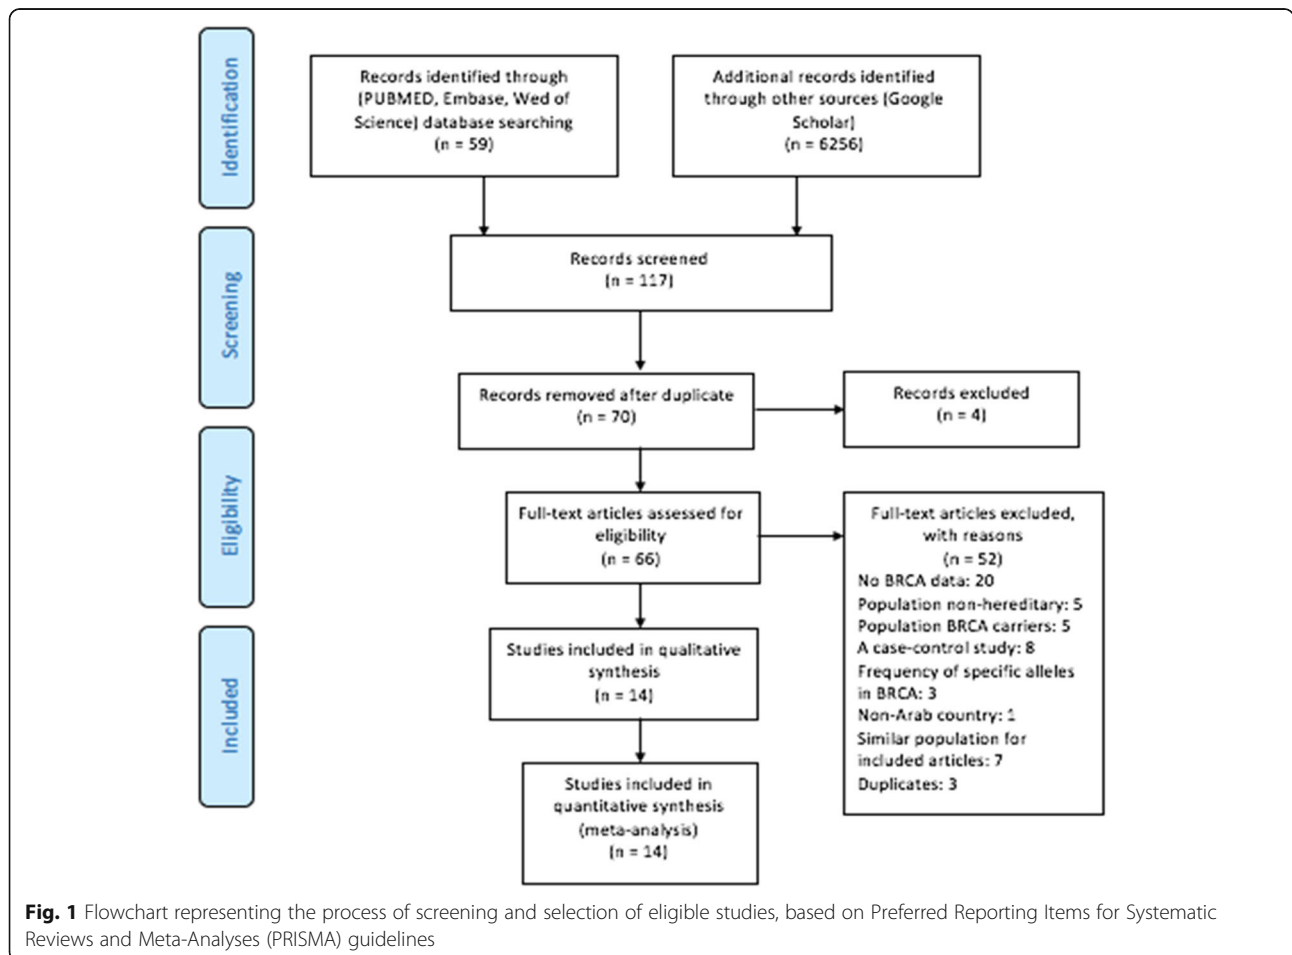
Identification

Records identified through (PUBMED, Embase, Wed of Science) database searching (n = 59)

Additional records identified through other sources (Google Scholar) (n = 6256)

Screening

Records screened (n = 117)

Records removed after duplicate (n = 70)

Records excluded (n = 4)

Eligibility

Full-text articles assessed for eligibility (n = 66)

Full-text articles excluded, with reasons (n = 52)
No BRCA data: 20
Population non-hereditary: 5
Population BRCA carriers: 5
A case-control study: 8
Frequency of specific alleles in BRCA: 3
Non-Arab country: 1
Similar population for included articles: 7
Duplicates: 3

Included

Studies included in qualitative synthesis (n = 14)

Studies included in quantitative synthesis (meta-analysis) (n = 14)

**Fig. 1** Flowchart representing the process of screening and selection of eligible studies, based on Preferred Reporting Items for Systematic Reviews and Meta-Analyses (PRISMA) guidelines